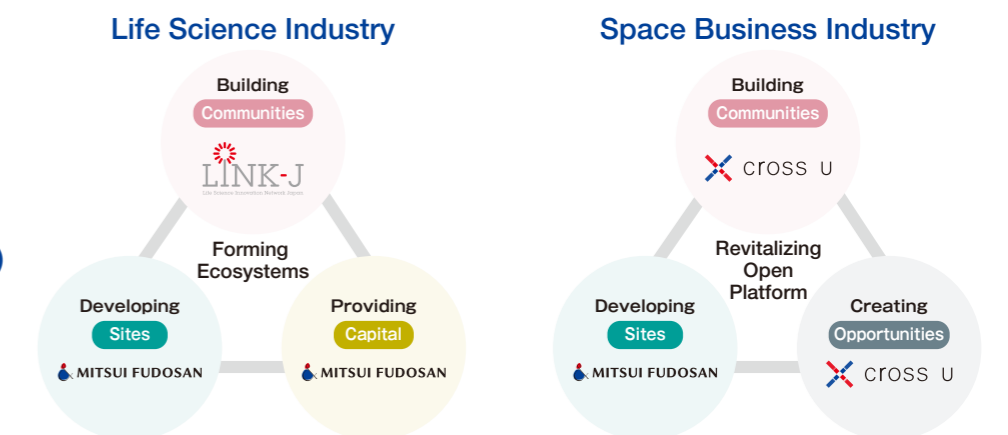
Life Science Industry

Building
Communities
LINK-J
Life Science Innovation Network Japan

Forming
Ecosystems

Developing
Sites
MITSUI FUDOSAN

Providing
Capital
MITSUI FUDOSAN

Space Business Industry

Building
Communities
cross U

Revitalizing
Open
Platform

Developing
Sites
MITSUI FUDOSAN

Creating
Opportunities
cross U